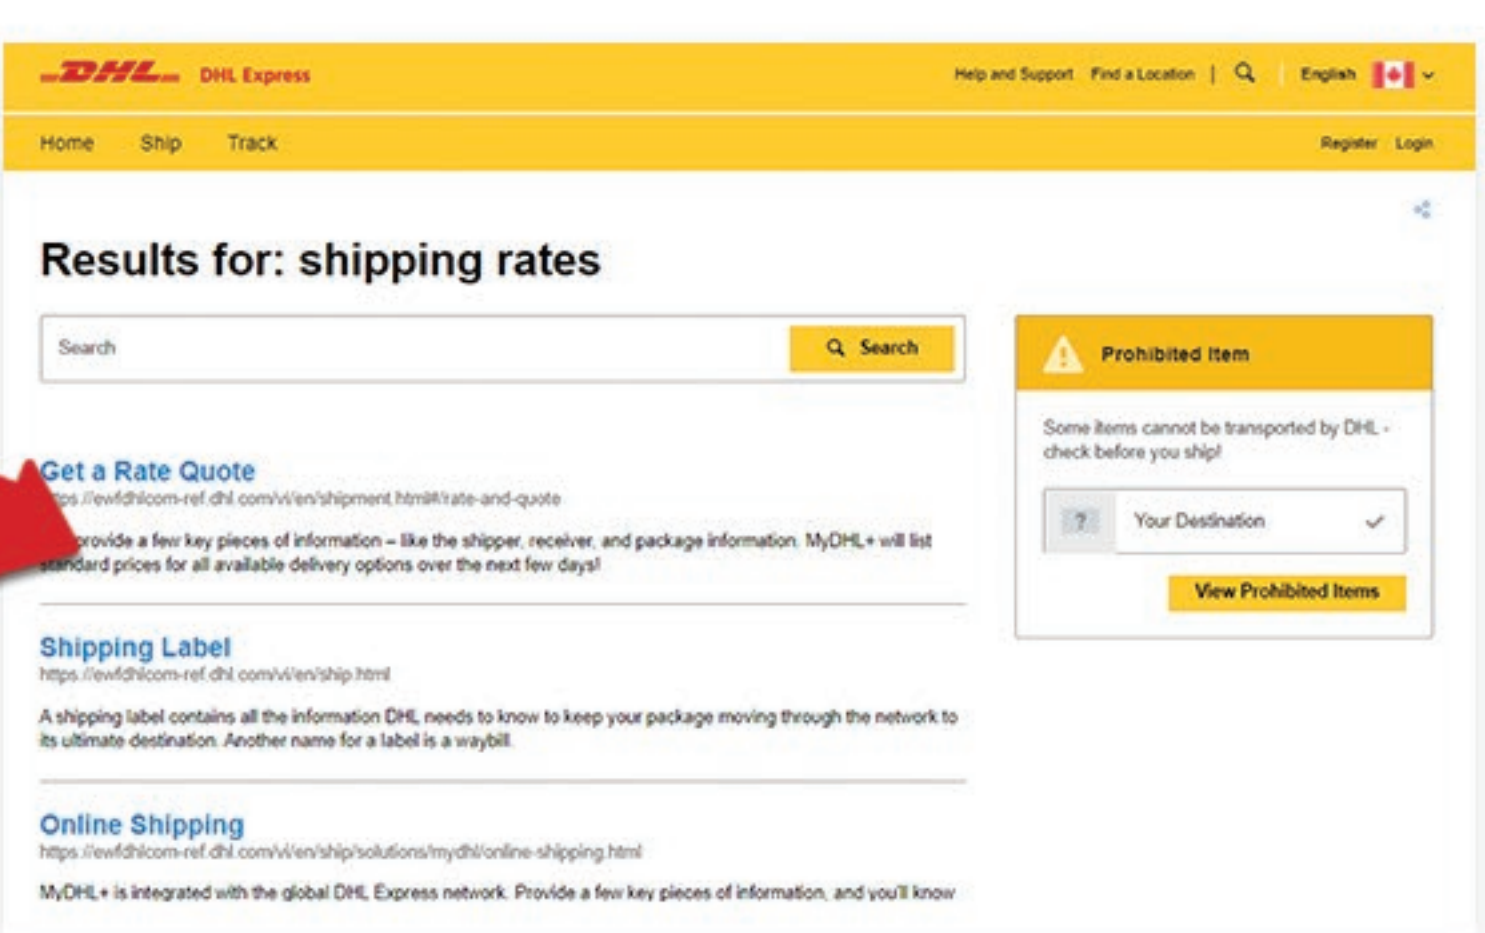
DHL DHL Express

Help and Support Find a Location | English

Home Ship Track

Register Login

Results for: shipping rates

Search

Search

Prohibited Item

Some items cannot be transported by DHL - check before you ship!

? Your Destination

View Prohibited Items

Get a Rate Quote
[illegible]tps://ewfdhlcom-ref.dhl.com/vi/en/shipment.html#/rate-and-quote

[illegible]rovide a few key pieces of information – like the shipper, receiver, and package information. MyDHL+ will list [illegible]ndard prices for all available delivery options over the next few days!

Shipping Label
https://ewfdhlcom-ref.dhl.com/vi/en/ship.html

A shipping label contains all the information DHL needs to know to keep your package moving through the network to its ultimate destination. Another name for a label is a waybill.

Online Shipping
https://ewfdhlcom-ref.dhl.com/vi/en/ship/solutions/mydhl/online-shipping.html

MyDHL+ is integrated with the global DHL Express network. Provide a few key pieces of information, and you'll know